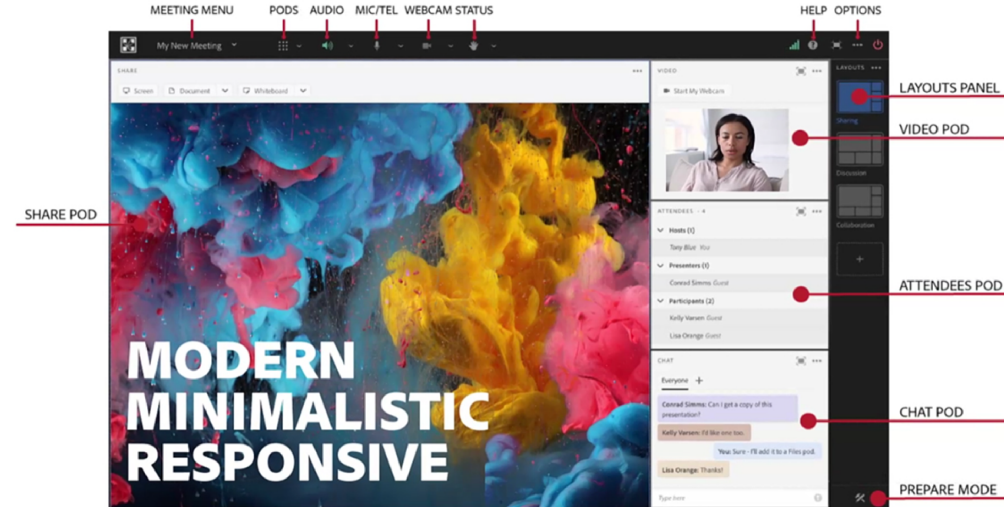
MEETING MENU PODS AUDIO MIC/TEL WEBCAM STATUS HELP OPTIONS

My New Meeting

SHARE

Screen Document Whiteboard

VIDEO

Start My Webcam

ATTENDEES • 4

Hosts (1)

Tony Blue You

Presenters (1)

Conrad Simms Guest

Participants (2)

Kelly Varsen Guest

Lisa Orange Guest

CHAT

Everyone +

Conrad Simms: Can I get a copy of this presentation?

Kelly Varsen: I'd like one too.

You: Sure - I'll add it to a Files pod.

Lisa Orange: Thanks!

Type here

LAYOUTS

Sharing

Discussion

Collaboration

LAYOUTS PANEL

VIDEO POD

SHARE POD

ATTENDEES POD

CHAT POD

PREPARE MODE

MODERN
MINIMALISTIC
RESPONSIVE